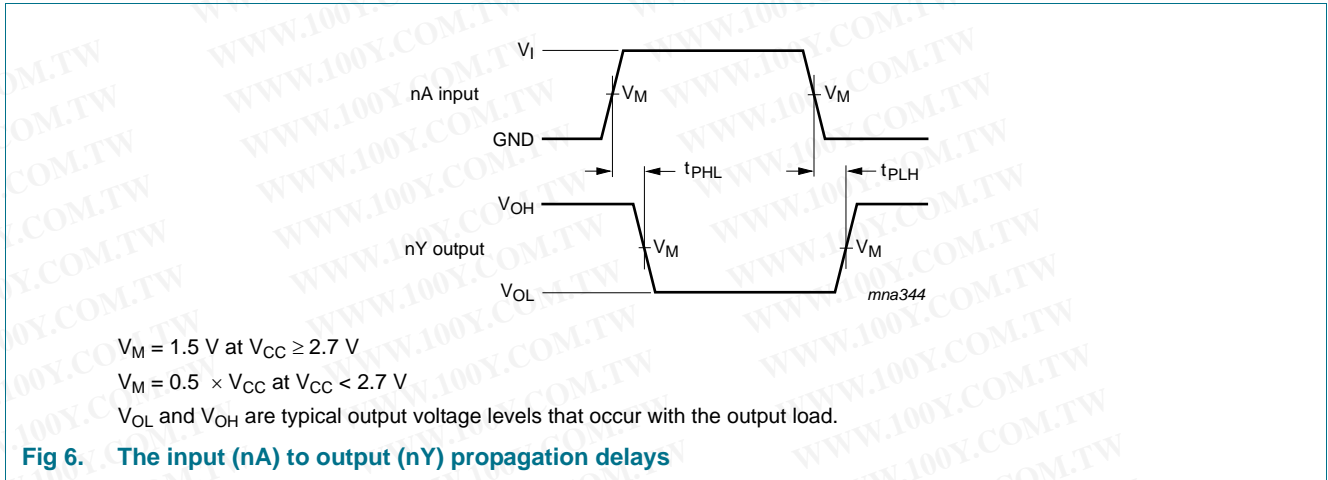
$V_I$

nA input

$V_M$

$V_M$

GND

$t_{PHL}$

$t_{PLH}$

$V_{OH}$

nY output

$V_M$

$V_M$

$V_{OL}$

mna344

$V_M$ = 1.5 V at $V_{CC} \geq$ 2.7 V

$V_M$ = 0.5 $\times$ $V_{CC}$ at $V_{CC}$ < 2.7 V

$V_{OL}$ and $V_{OH}$ are typical output voltage levels that occur with the output load.

Fig 6. The input (nA) to output (nY) propagation delays

WWW.100Y.COM.TW